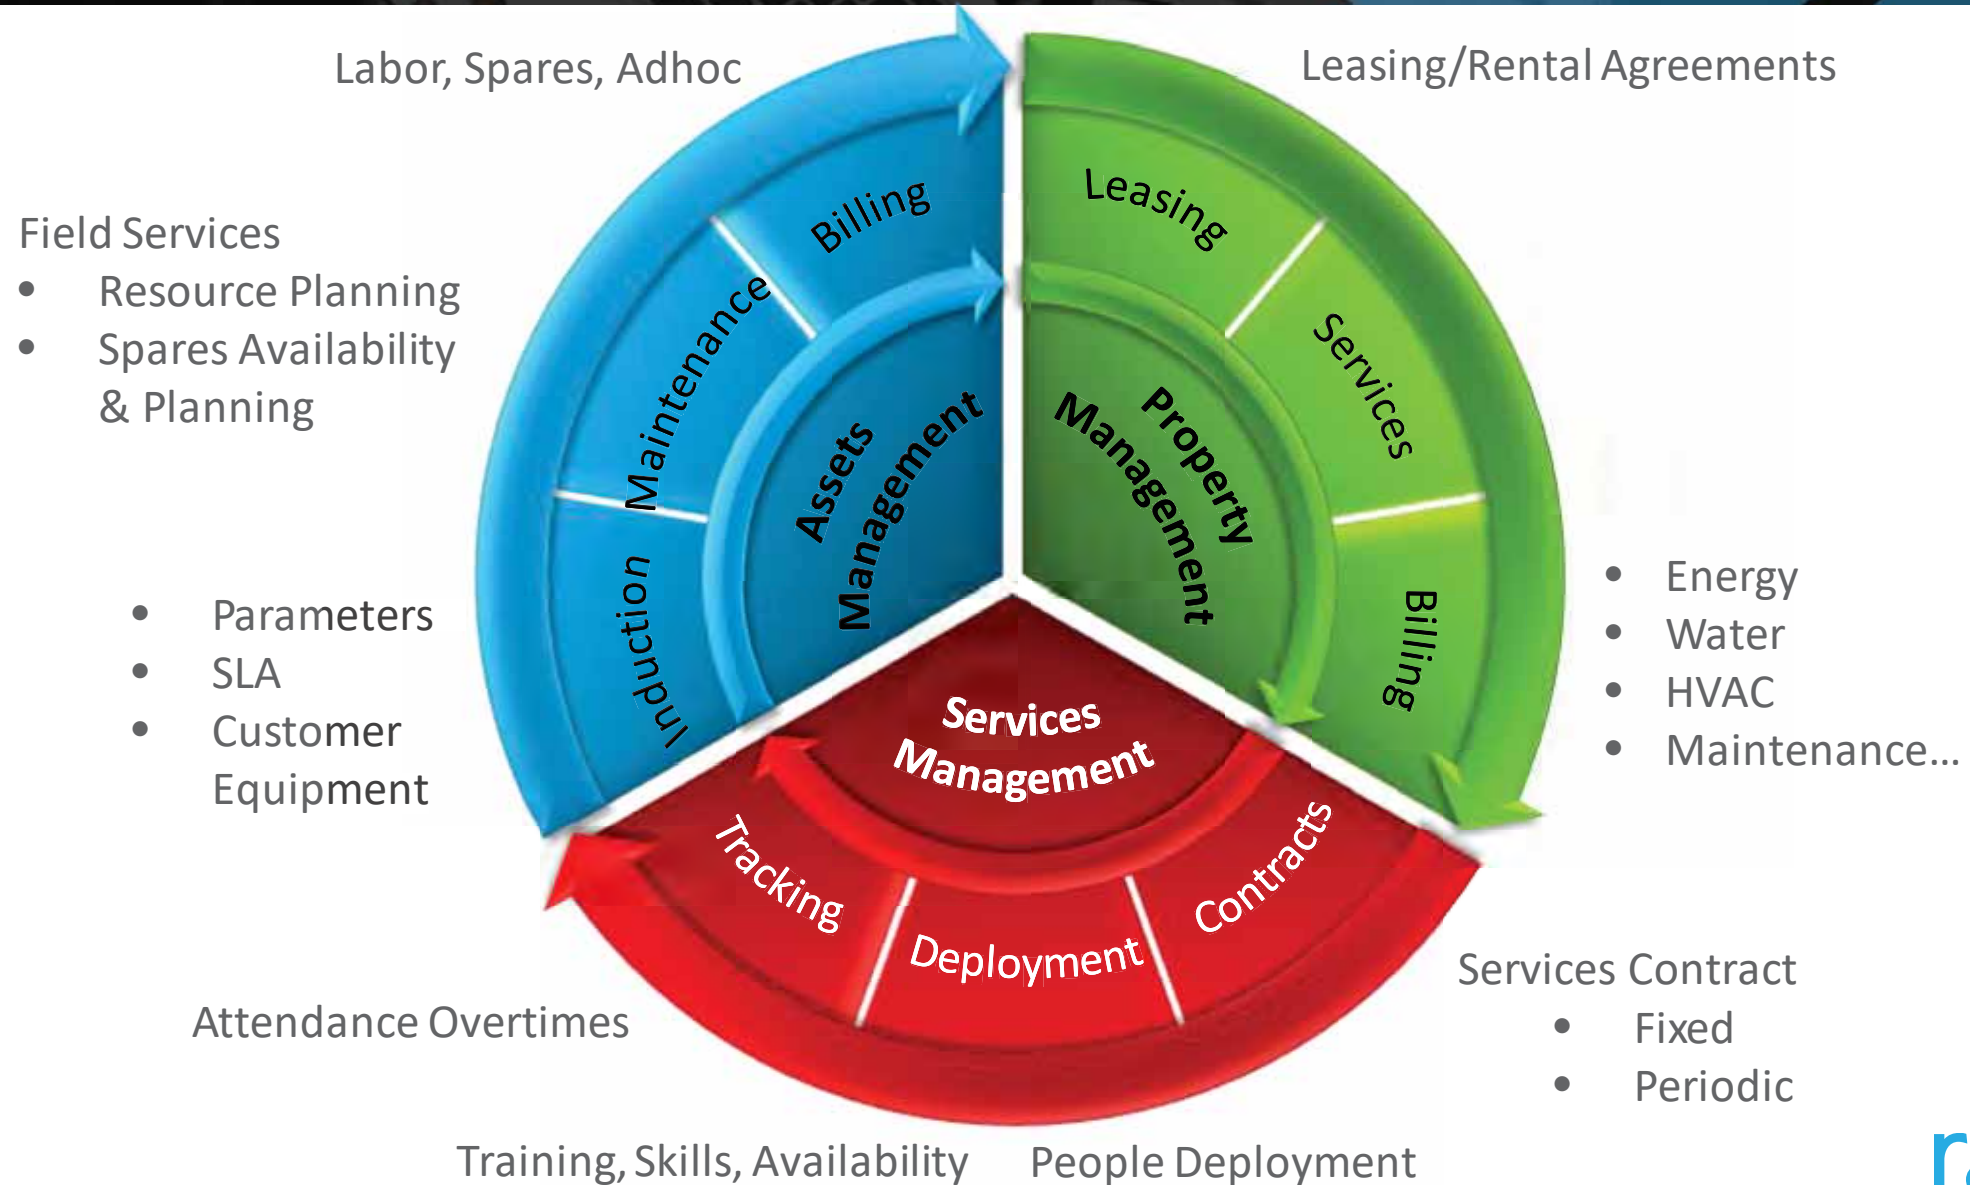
Labor, Spares, Adhoc

Leasing/Rental Agreements

Field Services
• Resource Planning
• Spares Availability & Planning

Billing
Maintenance
Induction
Assets Management

Leasing
Services
Billing
Property Management

• Parameters
• SLA
• Customer Equipment

• Energy
• Water
• HVAC
• Maintenance…

Services Management
Tracking
Deployment
Contracts

Attendance Overtimes

Services Contract
• Fixed
• Periodic

Training, Skills, Availability

People Deployment